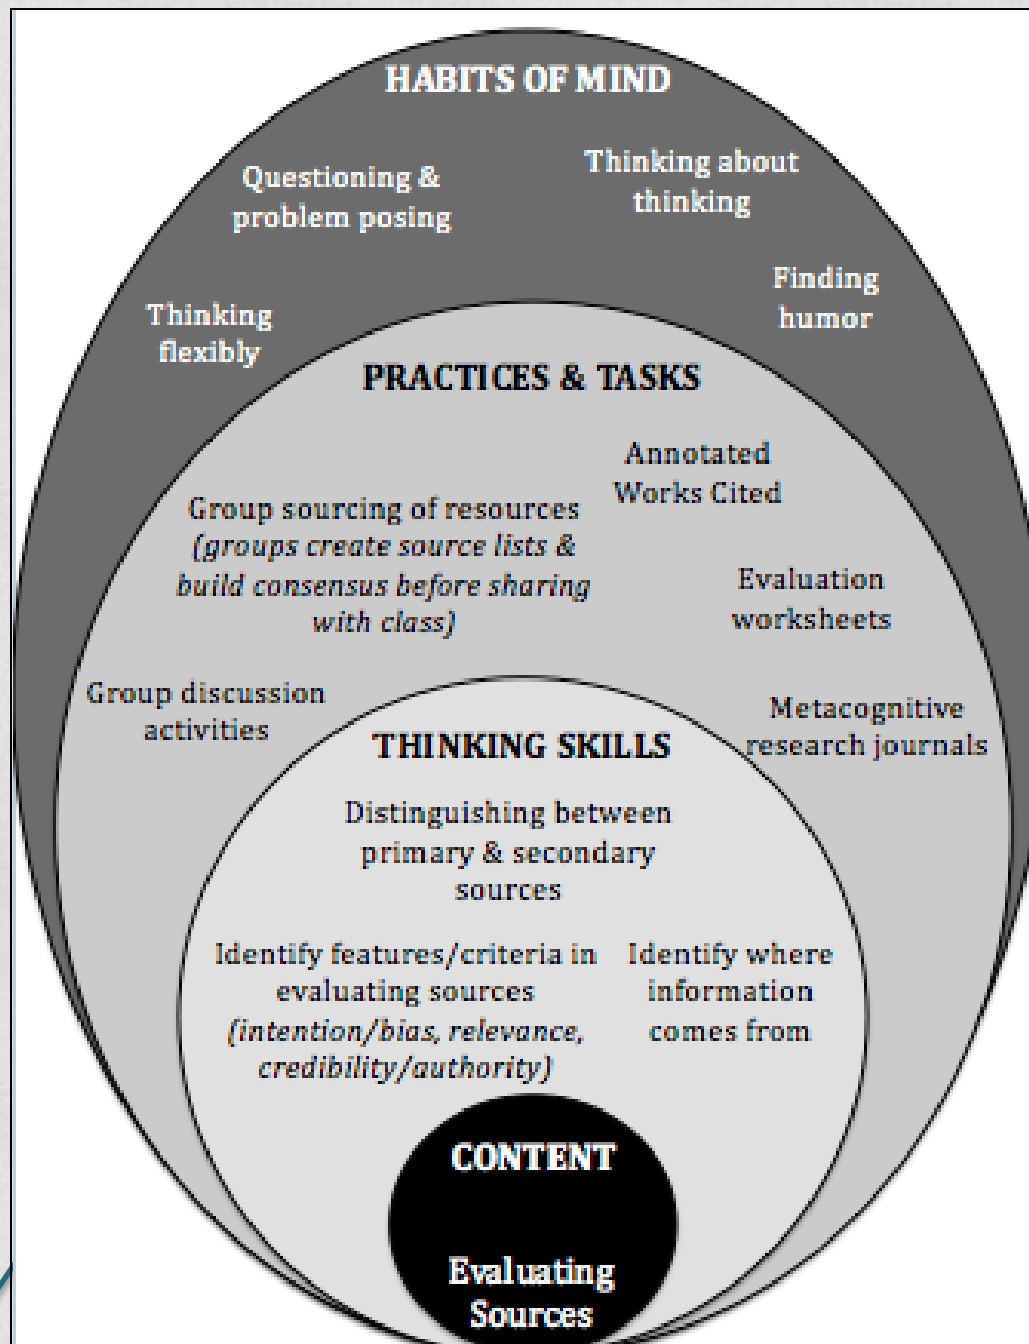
HABITS OF MIND

Questioning & problem posing

Thinking about thinking

Finding humor

Thinking flexibly

PRACTICES & TASKS

Annotated Works Cited

Group sourcing of resources *(groups create source lists & build consensus before sharing with class)*

Evaluation worksheets

Group discussion activities

Metacognitive research journals

THINKING SKILLS

Distinguishing between primary & secondary sources

Identify features/criteria in evaluating sources *(intention/bias, relevance, credibility/authority)*

Identify where information comes from

CONTENT

Evaluating Sources